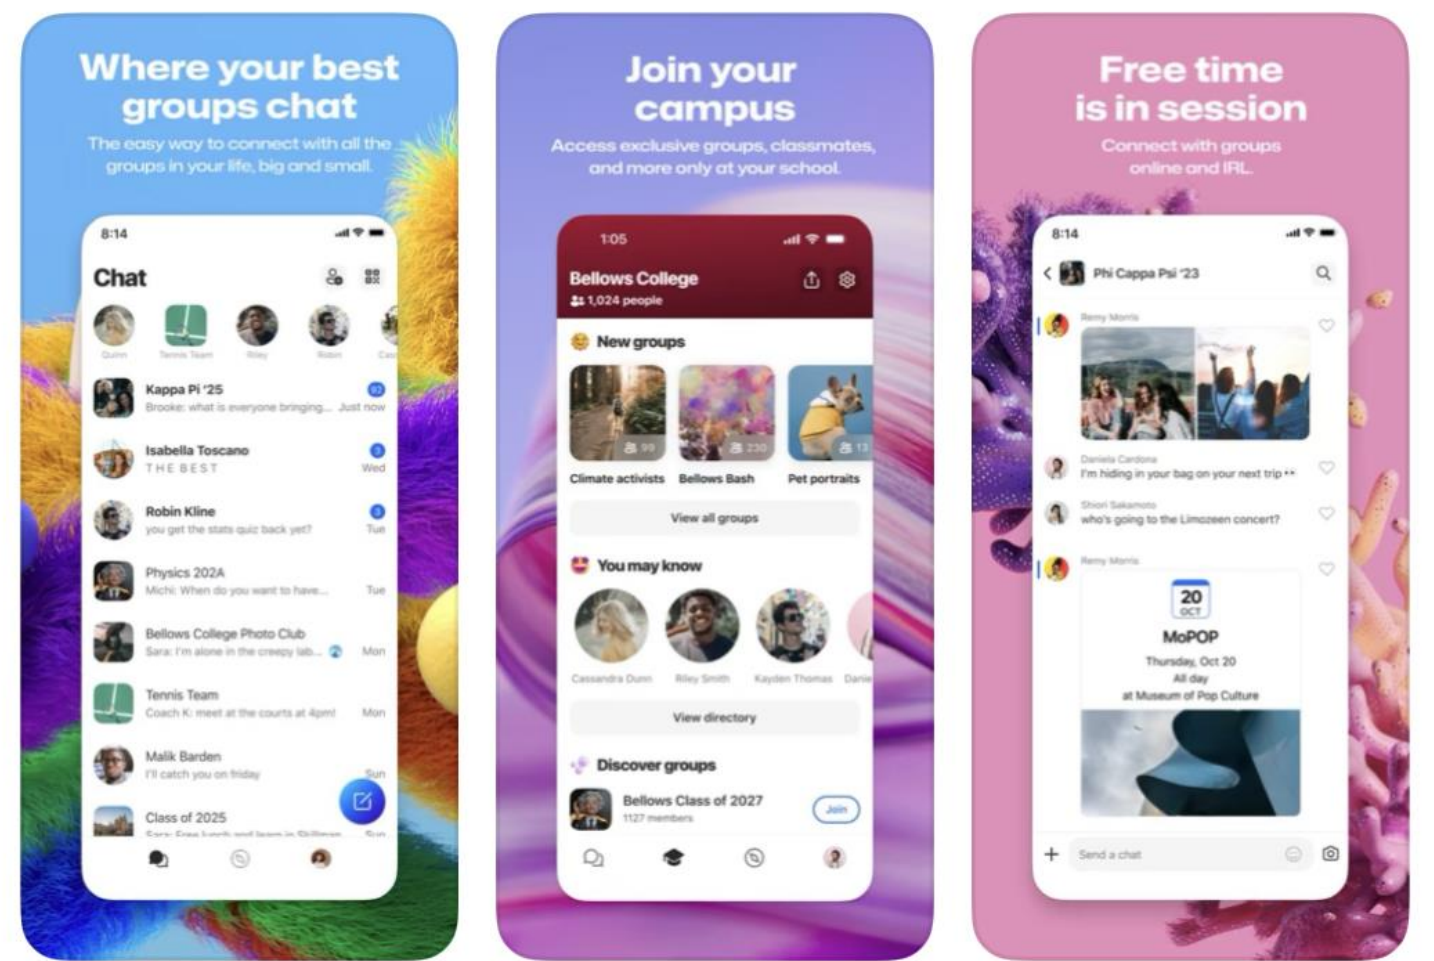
Where your best groups chat

The easy way to connect with all the groups in your life, big and small.

8:14

Chat

Quinn Tennis Team Riley Robin Ca

Kappa Pi '25
Brooke: what is everyone bringing... Just now

Isabella Toscano
THE BEST Wed

Robin Kline
you get the stats quiz back yet? Tue

Physics 202A
Michi: When do you want to have... Tue

Bellows College Photo Club
Sara: I'm alone in the creepy lab... Mon

Tennis Team
Coach K: meet at the courts at 4pm! Mon

Malik Barden
I'll catch you on friday Sun

Class of 2025
Sun

Join your campus

Access exclusive groups, classmates, and more only at your school.

1:05

Bellows College
1,024 people

New groups

99 230 13

Climate activists Bellows Bash Pet portraits

View all groups

You may know

Cassandra Dunn Riley Smith Kayden Thomas Danie

View directory

Discover groups

Bellows Class of 2027
1127 members
Join

Free time is in session

Connect with groups online and IRL.

8:14

Phi Cappa Psi '23

Remy Morris

Daniela Cardona
I'm hiding in your bag on your next trip

Shiori Sakamoto
who's going to the Limozeen concert?

Remy Morris

20
OCT

MoPOP
Thursday, Oct 20
All day
at Museum of Pop Culture

Send a chat